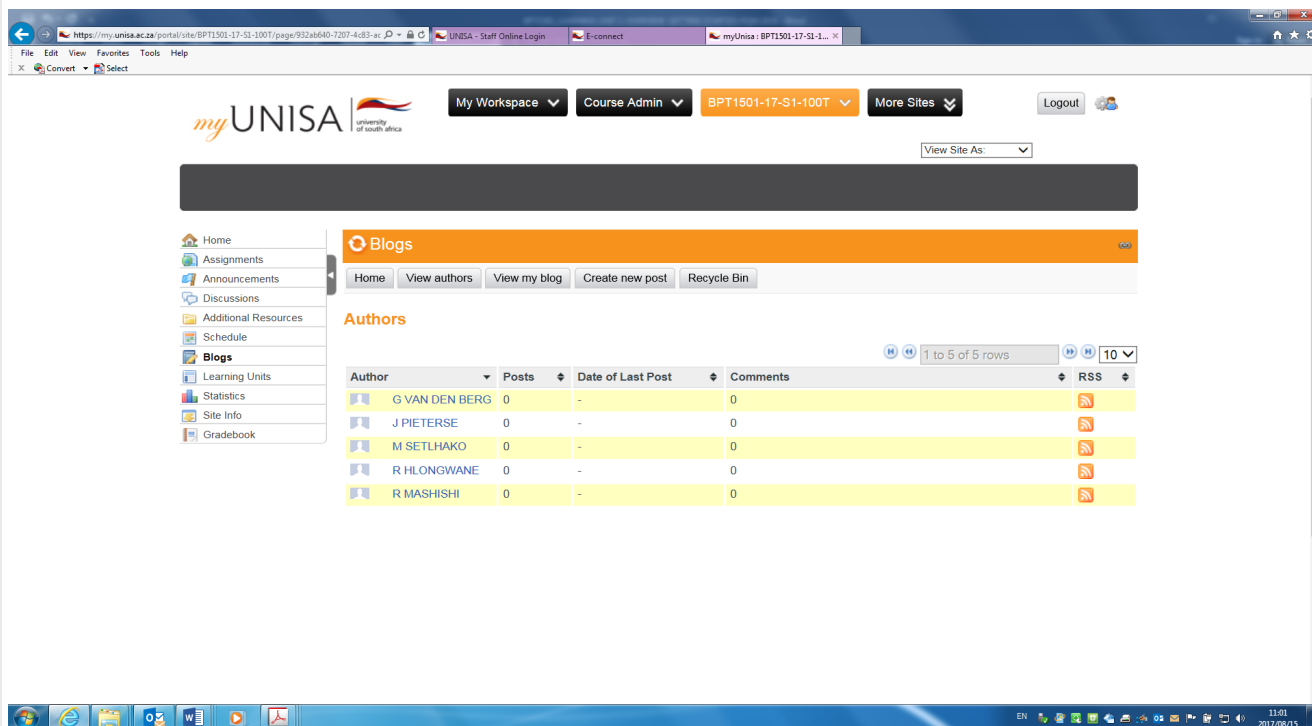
https://my.unisa.ac.za/portal/site/BPT1501-17-S1-100T/page/932ab640-7207-4c83-ac
UNISA - Staff Online Login
E-connect
myUnisa : BPT1501-17-S1-1...

File Edit View Favorites Tools Help
Convert Select

myUNISA university of south africa

My Workspace
Course Admin
BPT1501-17-S1-100T
More Sites
Logout

View Site As:

Home
Assignments
Announcements
Discussions
Additional Resources
Schedule
Blogs
Learning Units
Statistics
Site Info
Gradebook

Blogs

Home
View authors
View my blog
Create new post
Recycle Bin

Authors

1 to 5 of 5 rows
10

| Author | Posts | Date of Last Post | Comments | RSS |
|---|---|---|---|---|
| G VAN DEN BERG | 0 | - | 0 | |
| J PIETERSE | 0 | - | 0 | |
| M SETLHAKO | 0 | - | 0 | |
| R HLONGWANE | 0 | - | 0 | |
| R MASHISHI | 0 | - | 0 | |

EN
11:01
2017/08/15